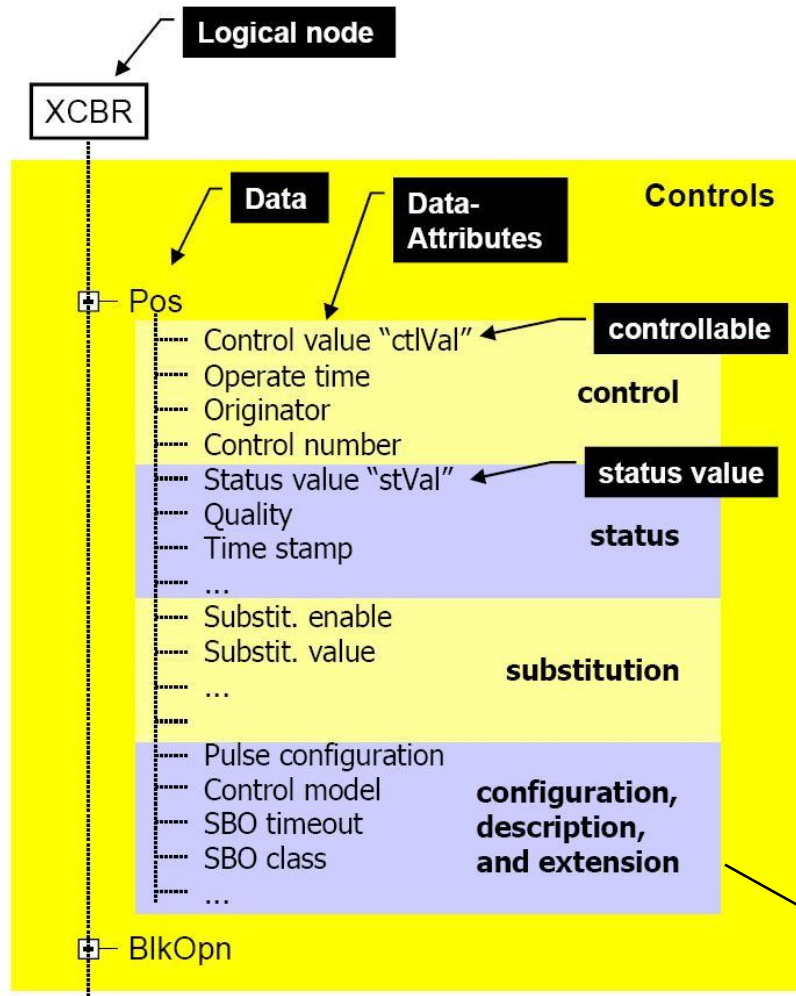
Logical node

XCBR

Data

Data-Attributes

Controls

Pos

Control value “ctlVal”

controllable

Operate time

Originator

control

Control number

Status value “stVal”

status value

Quality

Time stamp

status

...

Substit. enable

Substit. value

...

substitution

Pulse configuration

Control model

SBO timeout

SBO class

...

configuration, description, and extension

BlkOpn